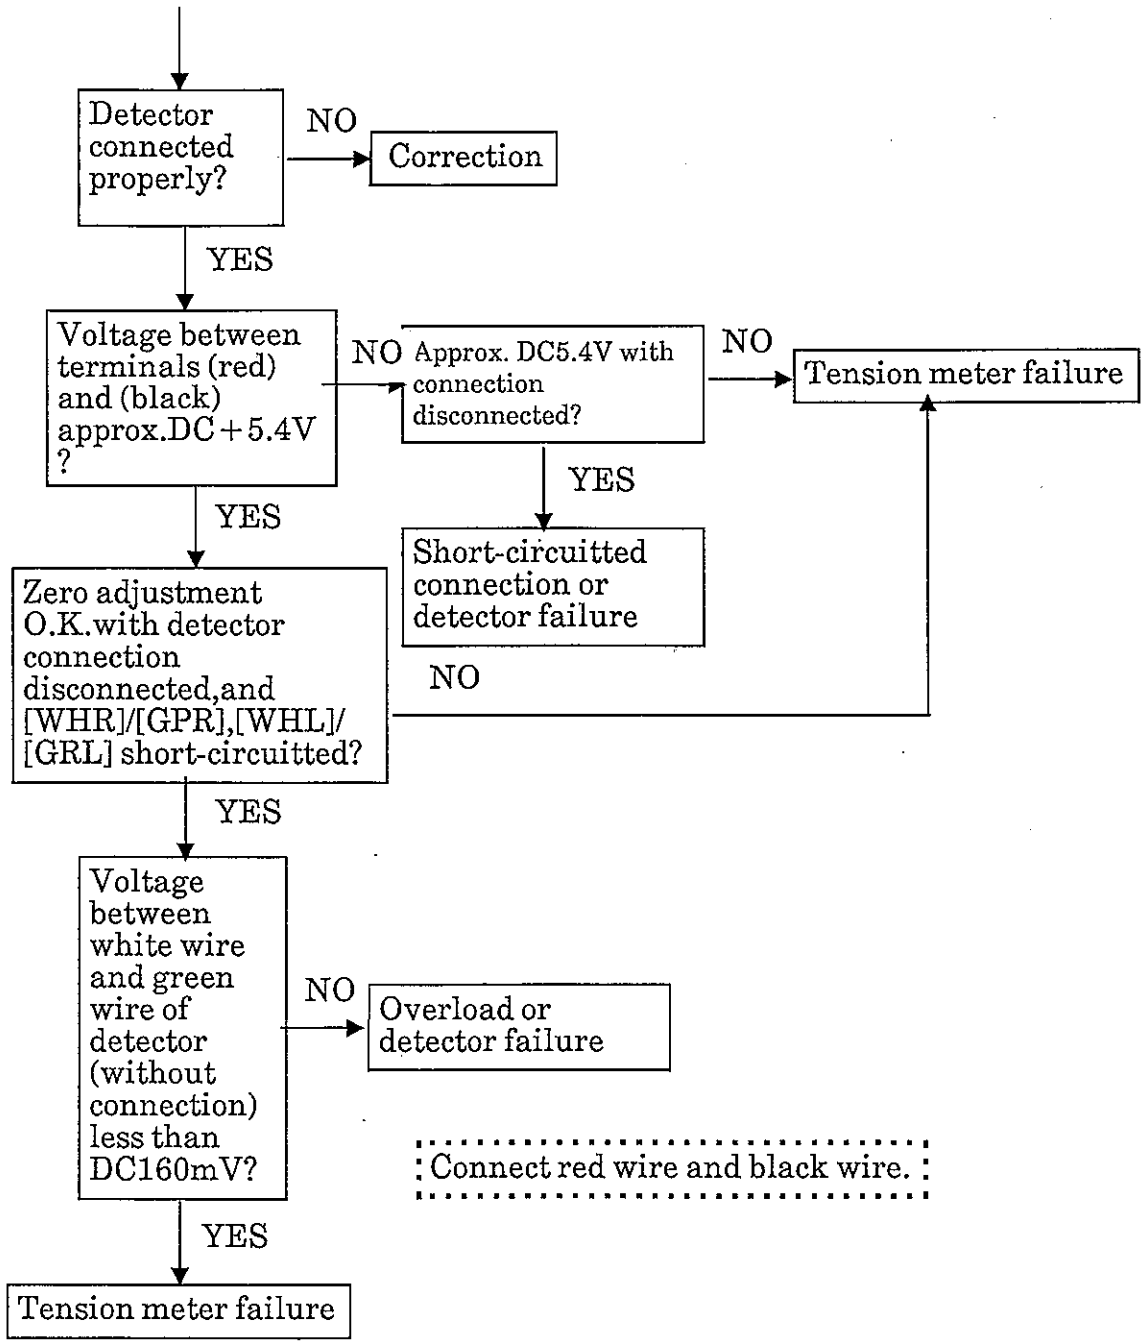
Detector connected properly?

NO

Correction

YES

Voltage between terminals (red) and (black) approx.DC + 5.4V ?

NO

Approx. DC5.4V with connection disconnected?

NO

Tension meter failure

YES

Short-circuitted connection or detector failure

YES

Zero adjustment O.K.with detector connection disconnected,and [WHR]/[GPR],[WHL]/[GRL] short-circuitted?

NO

YES

Voltage between white wire and green wire of detector (without connection) less than DC160mV?

NO

Overload or detector failure

Connect red wire and black wire.

YES

Tension meter failure